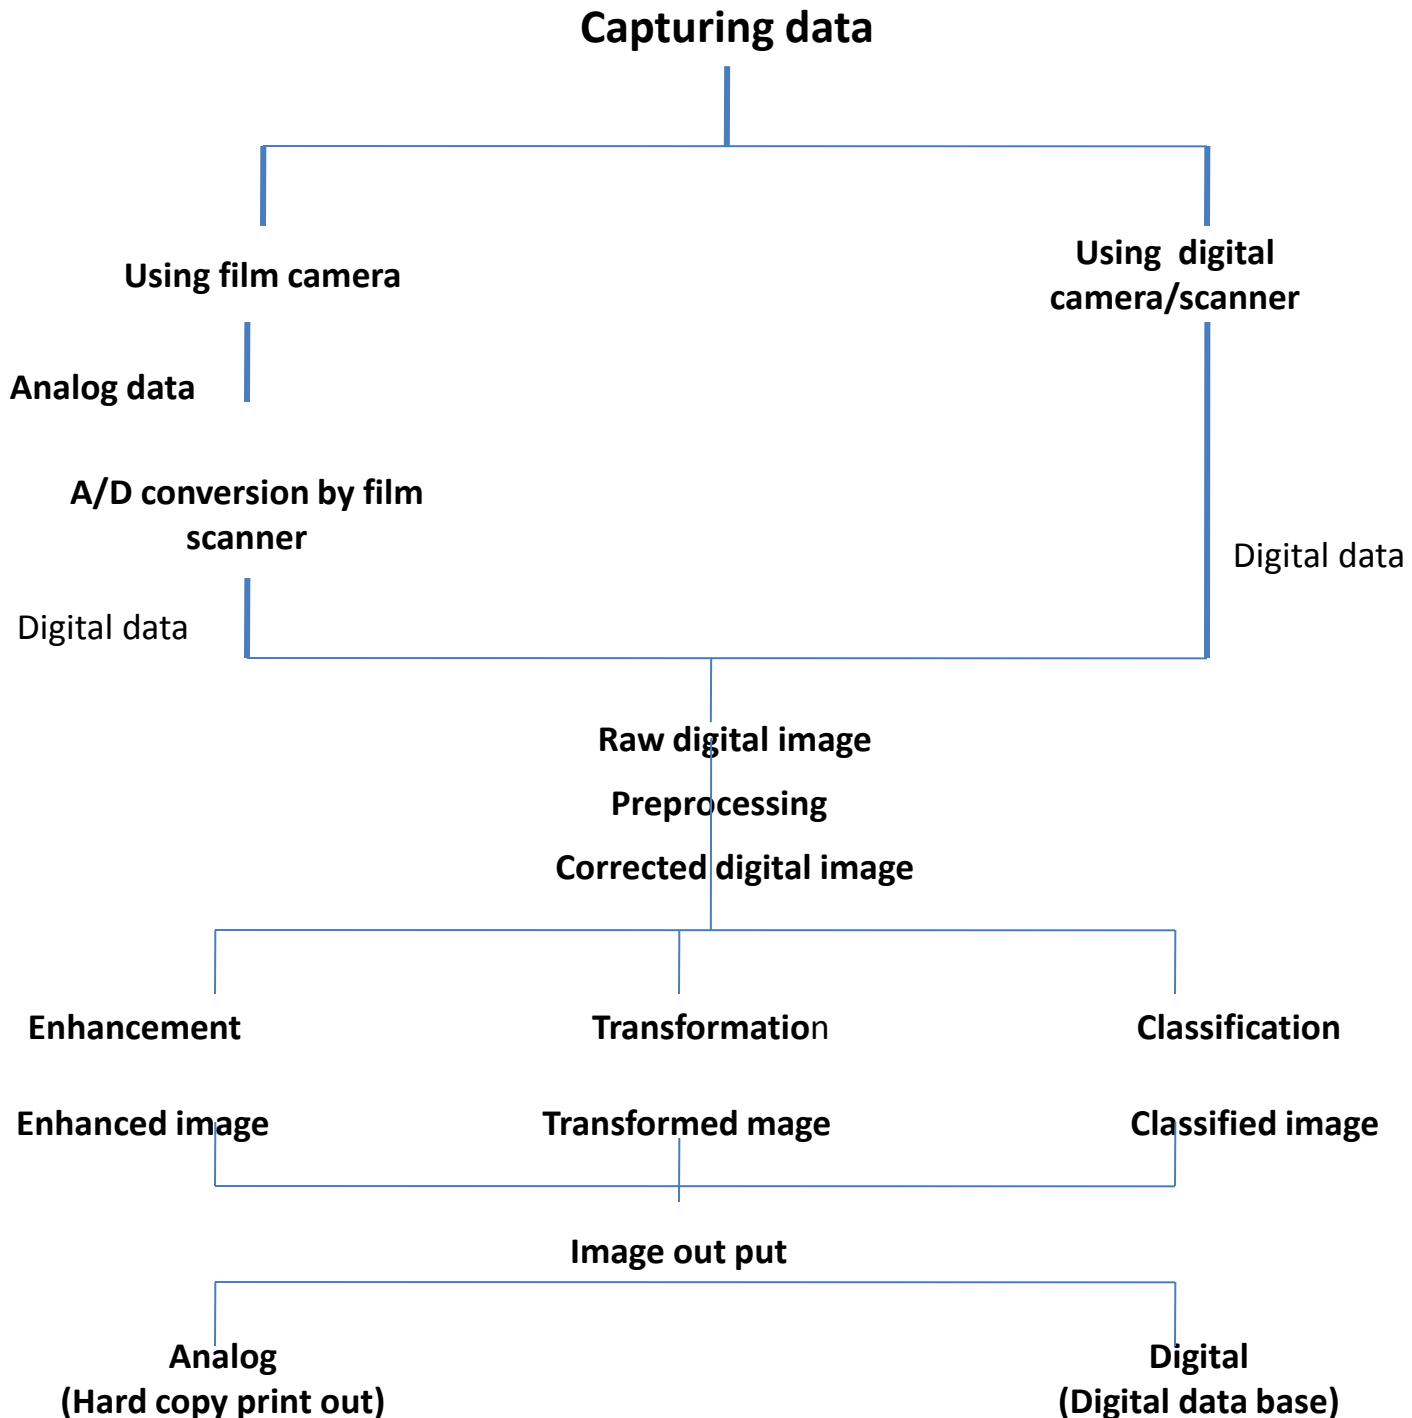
Capturing data

Using film camera

Using digital camera/scanner

Analog data

A/D conversion by film scanner

Digital data

Digital data

Raw digital image

Preprocessing

Corrected digital image

Enhancement

Transformation

Classification

Enhanced image

Transformed mage

Classified image

Image out put

Analog
(Hard copy print out)

Digital
(Digital data base)